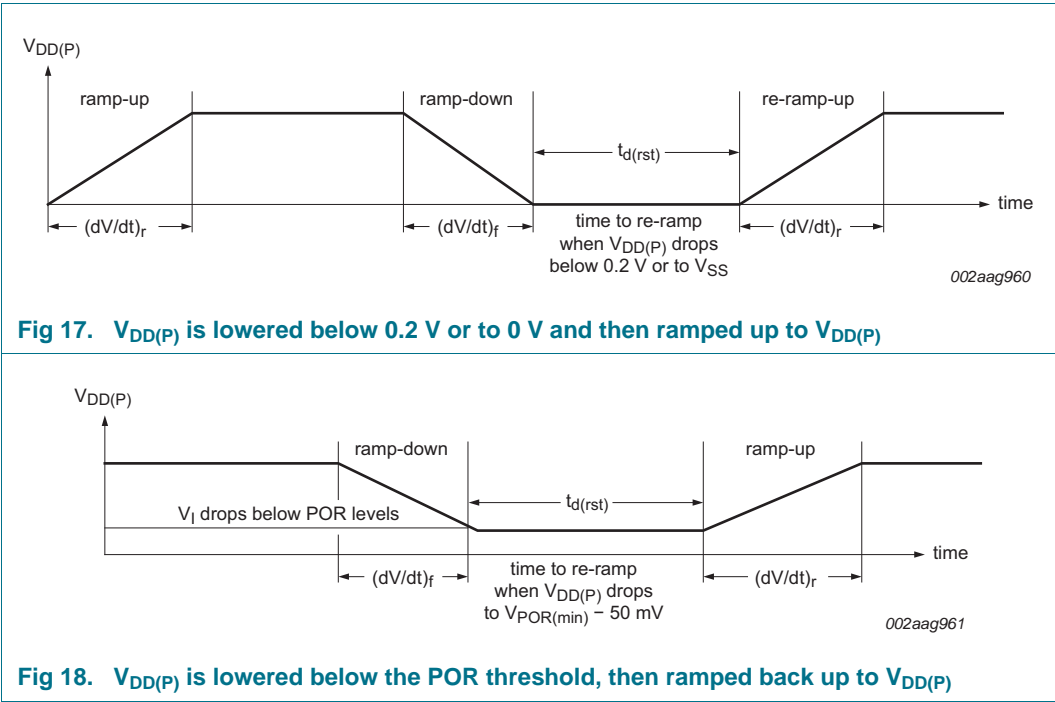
$V_{DD(P)}$

ramp-up

ramp-down

re-ramp-up

$t_{d(rst)}$

time

$(dV/dt)_r$

$(dV/dt)_f$

time to re-ramp when $V_{DD(P)}$ drops below 0.2 V or to $V_{SS}$

$(dV/dt)_r$

002aag960

Fig 17. $V_{DD(P)}$ is lowered below 0.2 V or to 0 V and then ramped up to $V_{DD(P)}$

$V_{DD(P)}$

ramp-down

ramp-up

$t_{d(rst)}$

$V_I$ drops below POR levels

time

$(dV/dt)_f$

time to re-ramp when $V_{DD(P)}$ drops to $V_{POR(min)}$ − 50 mV

$(dV/dt)_r$

002aag961

Fig 18. $V_{DD(P)}$ is lowered below the POR threshold, then ramped back up to $V_{DD(P)}$